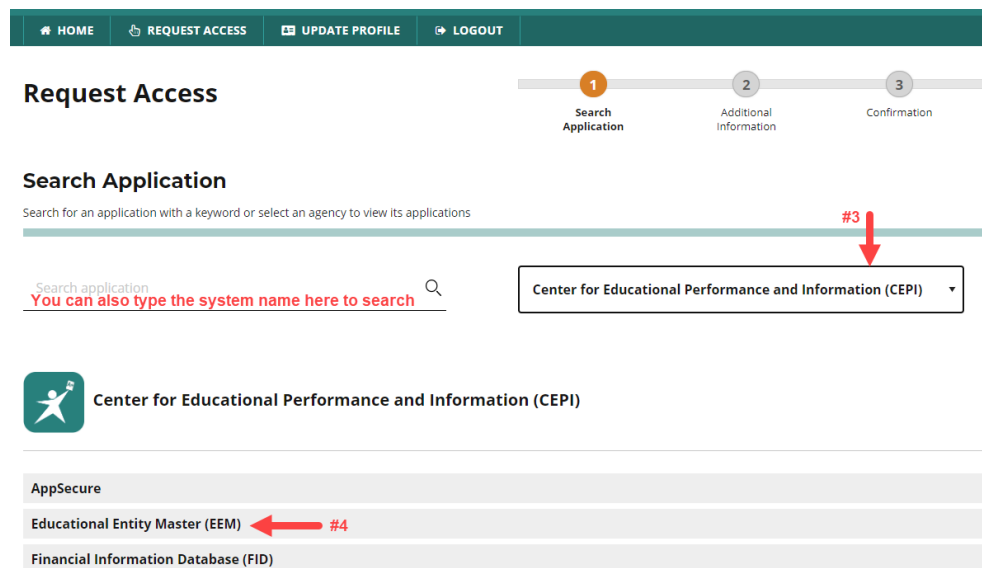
HOME REQUEST ACCESS UPDATE PROFILE LOGOUT

Request Access

1 Search Application
2 Additional Information
3 Confirmation

Search Application

Search for an application with a keyword or select an agency to view its applications

#3

Search application
You can also type the system name here to search

Center for Educational Performance and Information (CEPI)

Center for Educational Performance and Information (CEPI)

AppSecure

Educational Entity Master (EEM)

#4

Financial Information Database (FID)